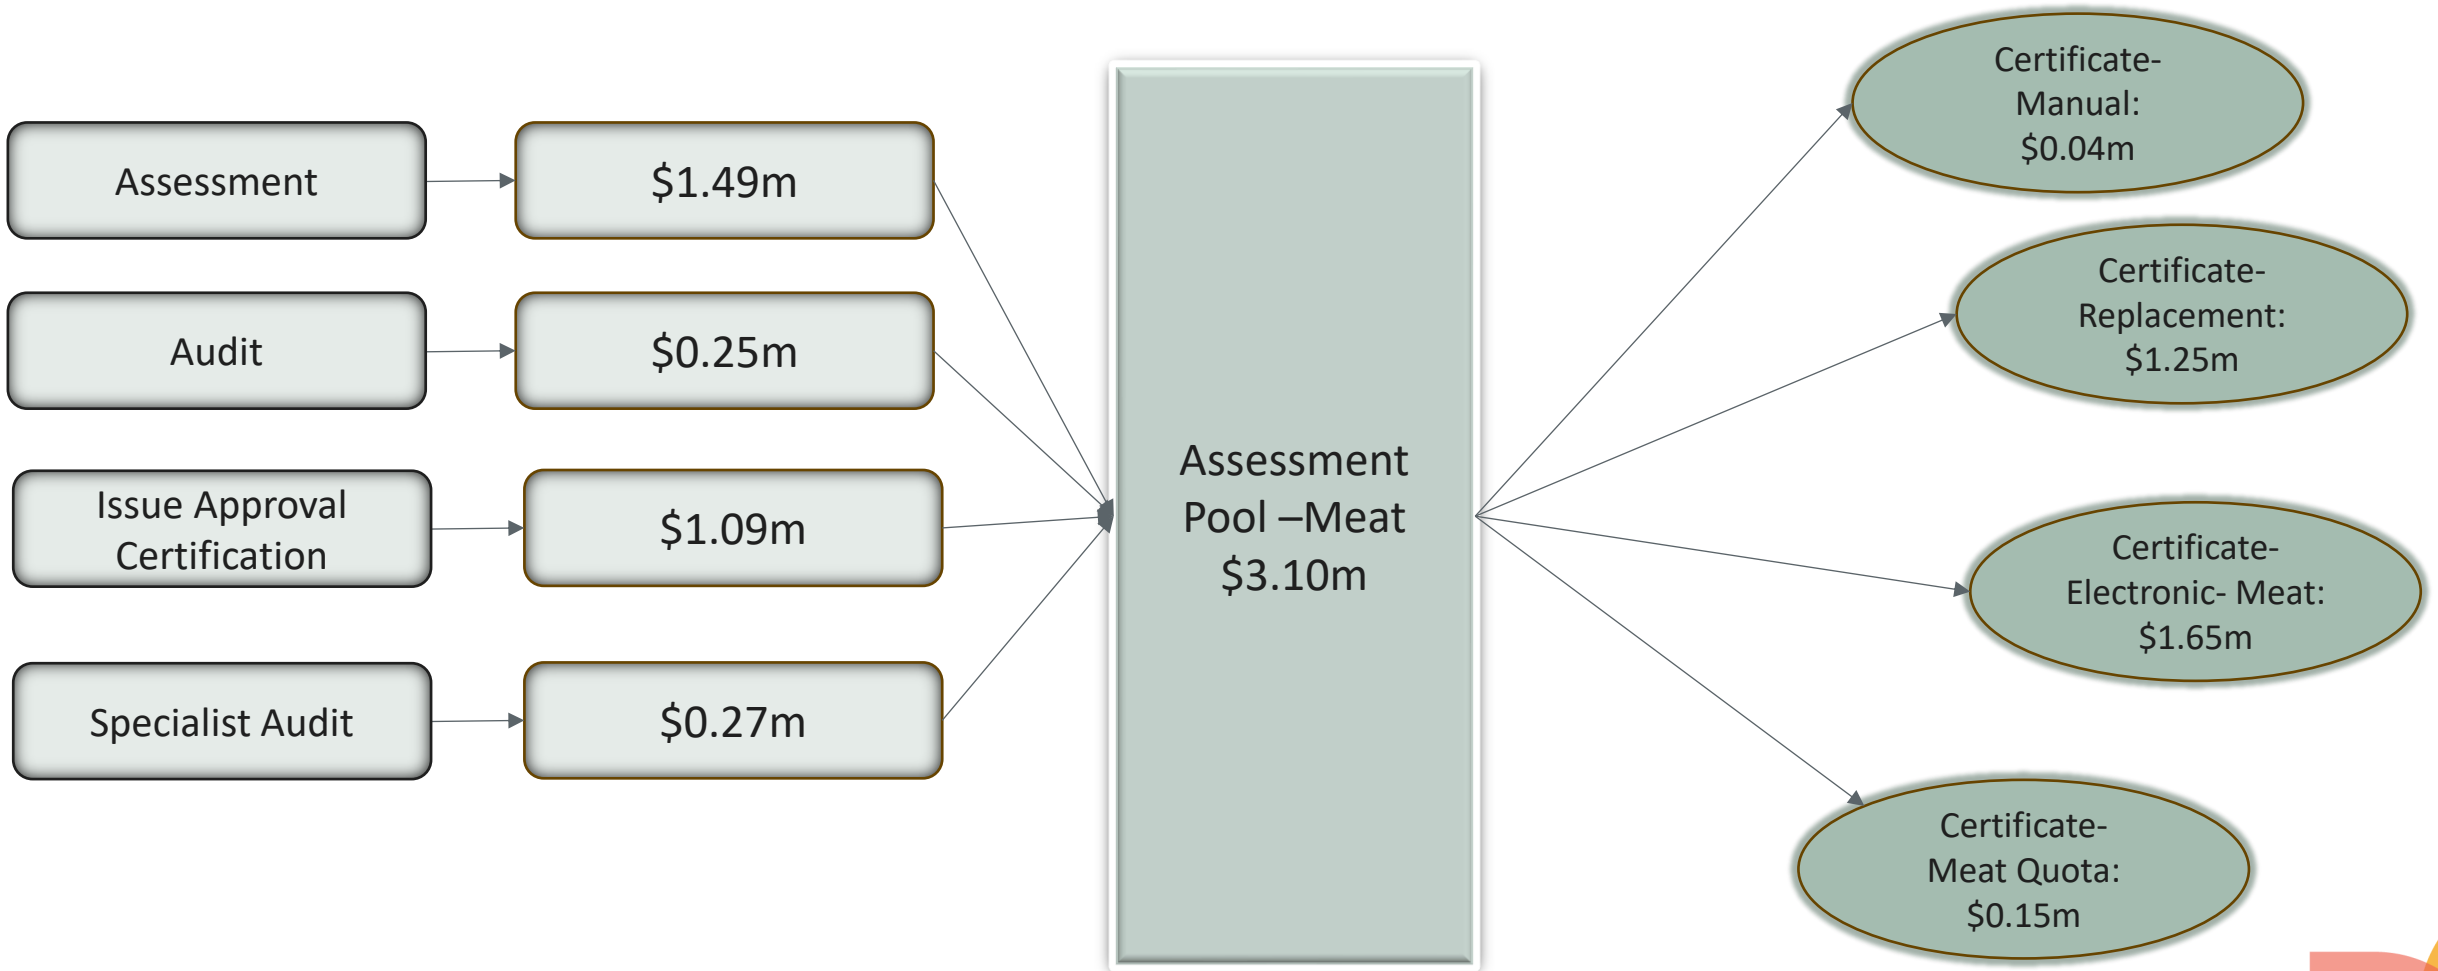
Assessment

$1.49m

Audit

$0.25m

Issue Approval Certification

$1.09m

Specialist Audit

$0.27m

Assessment Pool –Meat $3.10m

Certificate- Manual: $0.04m

Certificate- Replacement: $1.25m

Certificate- Electronic- Meat: $1.65m

Certificate- Meat Quota: $0.15m